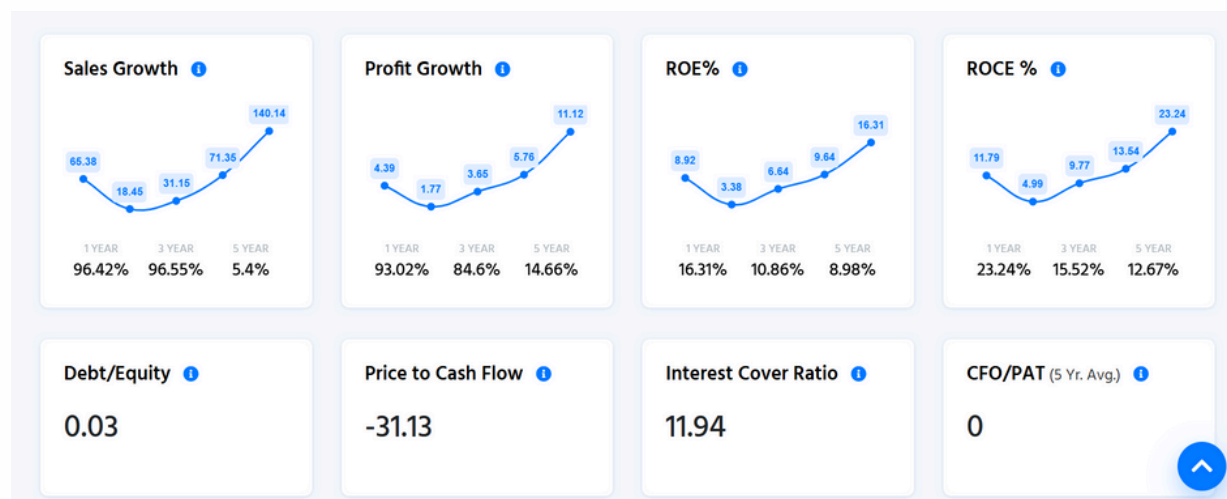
Sales Growth

65.38
18.45
31.15
71.35
140.14

1 YEAR 96.42%
3 YEAR 96.55%
5 YEAR 5.4%

Profit Growth

4.39
1.77
3.65
5.76
11.12

1 YEAR 93.02%
3 YEAR 84.6%
5 YEAR 14.66%

ROE%

8.92
3.38
6.64
9.64
16.31

1 YEAR 16.31%
3 YEAR 10.86%
5 YEAR 8.98%

ROCE %

11.79
4.99
9.77
13.54
23.24

1 YEAR 23.24%
3 YEAR 15.52%
5 YEAR 12.67%

Debt/Equity
0.03

Price to Cash Flow
-31.13

Interest Cover Ratio
11.94

CFO/PAT (5 Yr. Avg.)
0